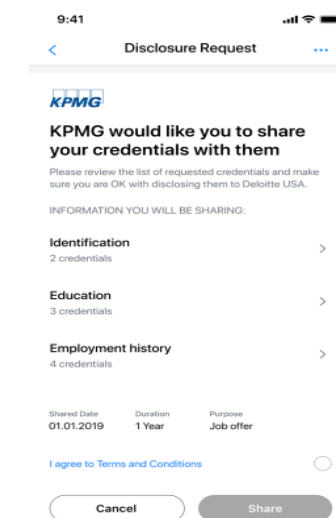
9:41

<

Disclosure Request

...

KPMG

KPMG would like you to share your credentials with them

Please review the list of requested credentials and make sure you are OK with disclosing them to Deloitte USA.

INFORMATION YOU WILL BE SHARING:

Identification
2 credentials

>

Education
3 credentials

>

Employment history
4 credentials

>

| Shared Date | Duration | Purpose |
|---|---|---|
| 01.01.2019 | 1 Year | Job offer |

I agree to Terms and Conditions

Cancel

Share